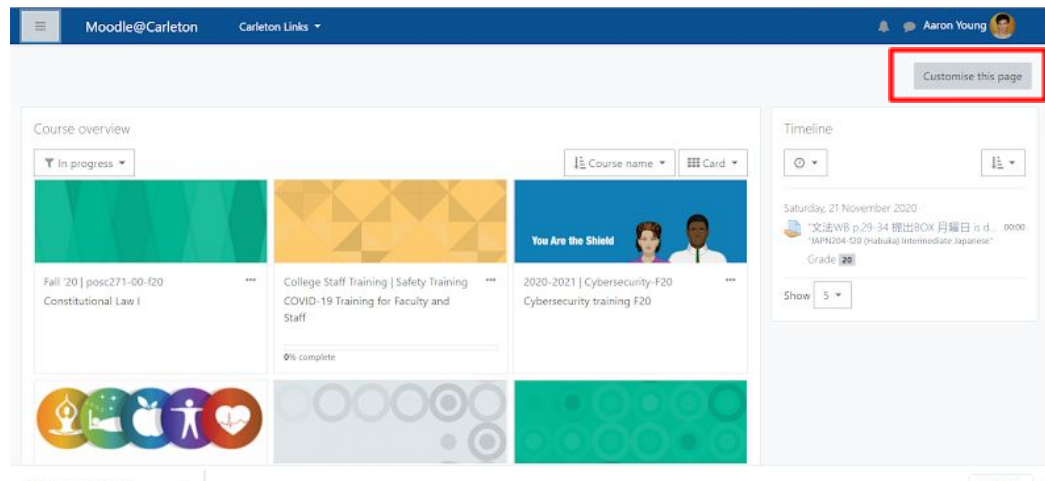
Moodle@Carleton

Carleton Links

Aaron Young

Customise this page

Course overview

In progress

Course name

Card

Fall '20 | posc271-00-f20
Constitutional Law I

College Staff Training | Safety Training
COVID-19 Training for Faculty and Staff

0% complete

You Are the Shield

2020-2021 | Cybersecurity-F20
Cybersecurity training F20

Timeline

Saturday, 21 November 2020

"文法WB p.29-34 提出BOX 月曜日 is d... 00:00
"JAPN204-f20 (Habuka) Intermediate Japanese"

Grade 20

Show 5